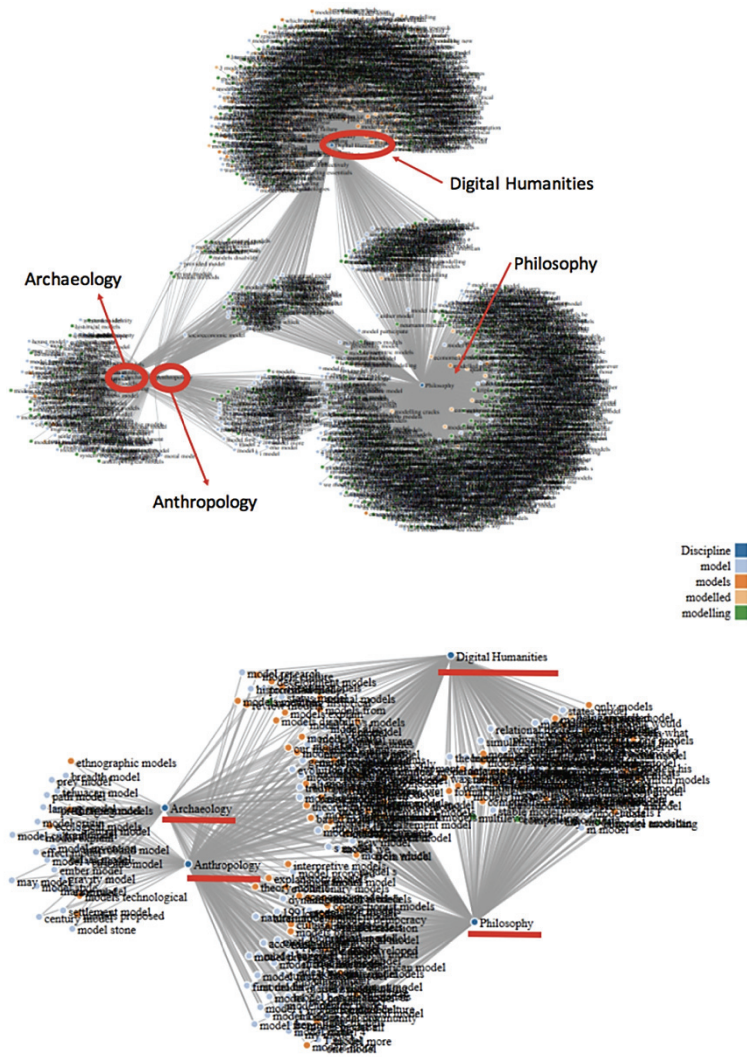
Digital Humanities

Philosophy

Archaeology

Anthropology

Philosophy

| Discipline |
|---|
| model |
| models |
| modelled |
| modelling |

Digital Humanities

Archaeology

Anthropology

Philosophy

ethnographic models

breadth model

century model proposed

model stone

models technological

interpretive models

only models

m model

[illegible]